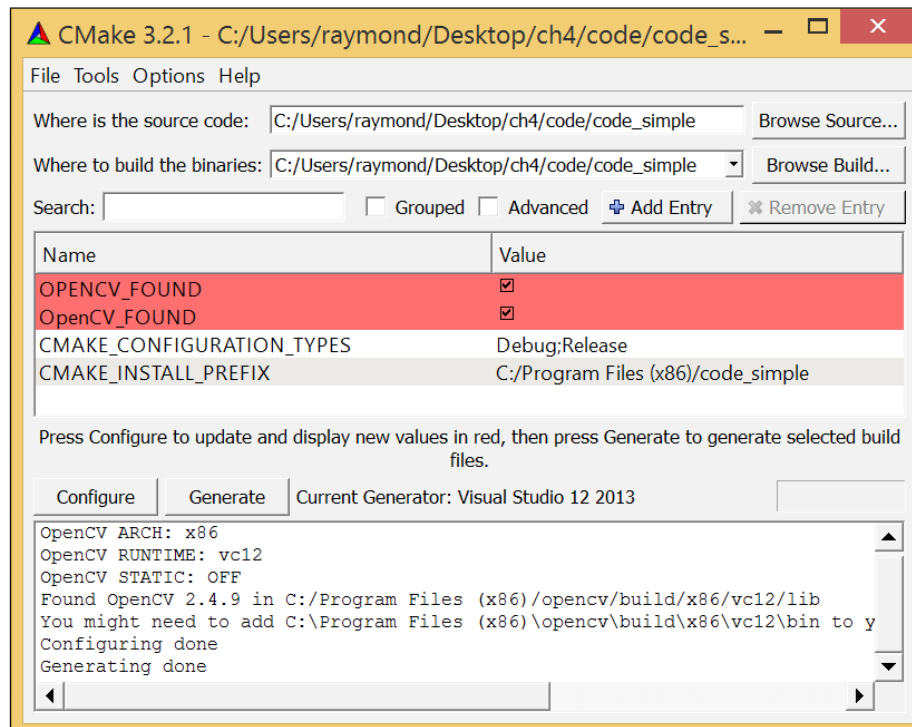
CMake 3.2.1 - C:/Users/raymond/Desktop/ch4/code/code_s...

File Tools Options Help

Where is the source code: C:/Users/raymond/Desktop/ch4/code/code_simple Browse Source...

Where to build the binaries: C:/Users/raymond/Desktop/ch4/code/code_simple Browse Build...

Search: Grouped Advanced Add Entry Remove Entry

| Name | Value |
|---|---|
| OPENCV_FOUND | ☑ |
| OpenCV_FOUND | ☑ |
| CMAKE_CONFIGURATION_TYPES | Debug;Release |
| CMAKE_INSTALL_PREFIX | C:/Program Files (x86)/code_simple |

Press Configure to update and display new values in red, then press Generate to generate selected build files.

Configure Generate Current Generator: Visual Studio 12 2013

OpenCV ARCH: x86
OpenCV RUNTIME: vc12
OpenCV STATIC: OFF
Found OpenCV 2.4.9 in C:/Program Files (x86)/opencv/build/x86/vc12/lib
You might need to add C:\Program Files (x86)\opencv\build\x86\vc12\bin to y
Configuring done
Generating done